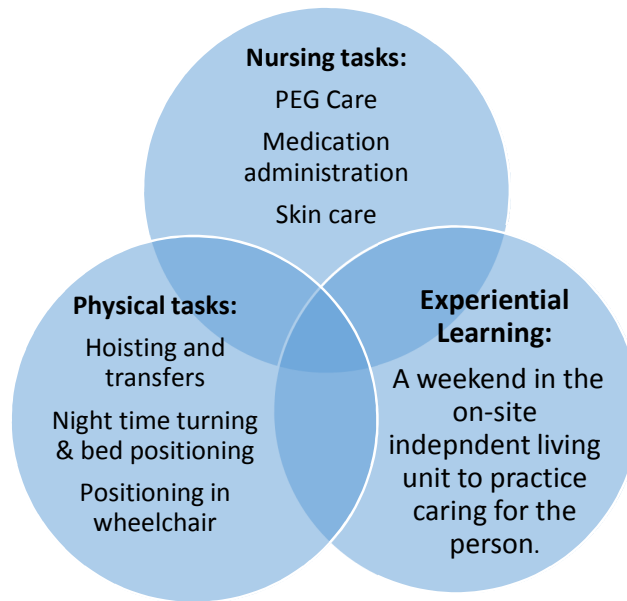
Nursing tasks:

PEG Care

Medication administration

Skin care

Physical tasks:

Hoisting and transfers

Night time turning & bed positioning

Positioning in wheelchair

Experiential Learning:

A weekend in the on-site indepndent living unit to practice caring for the person.